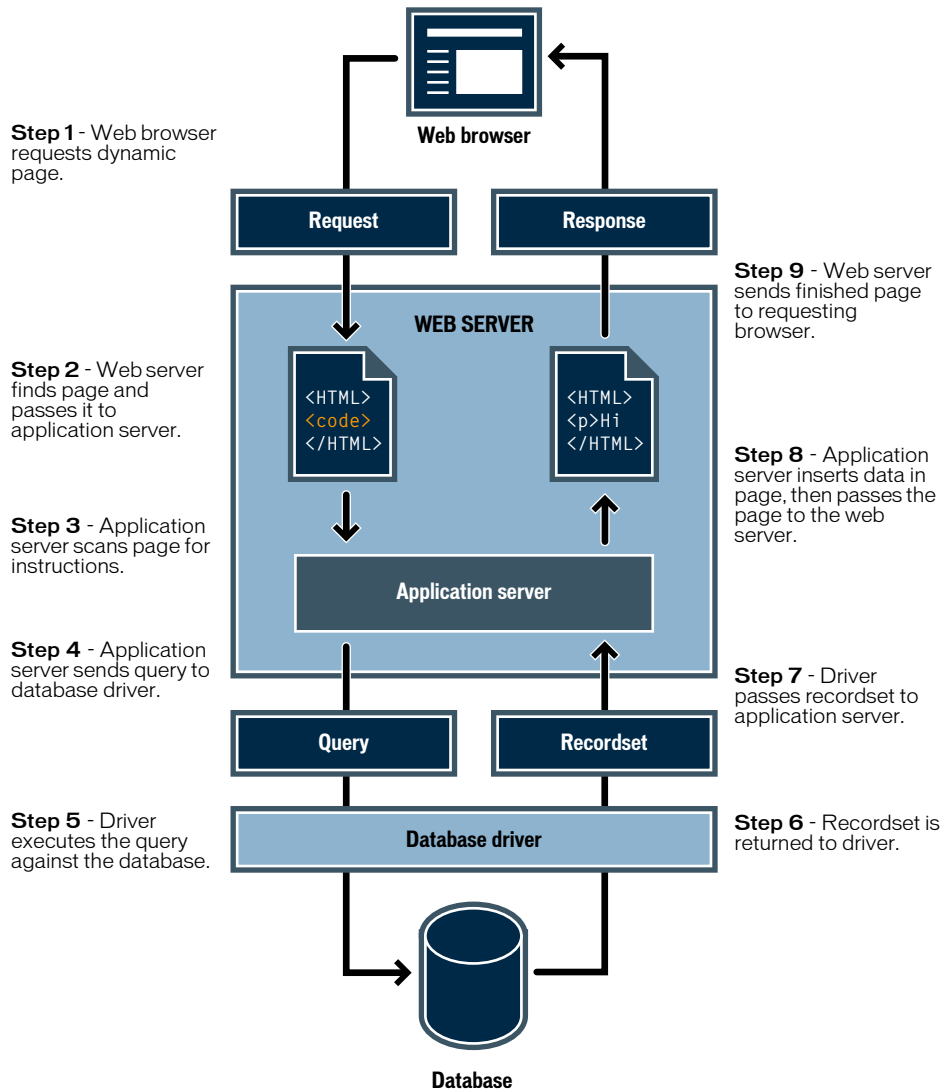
Web browser

Step 1 - Web browser requests dynamic page.

Request

Response

Step 9 - Web server sends finished page to requesting browser.

WEB SERVER

Step 2 - Web server finds page and passes it to application server.

<HTML>
<code>
</HTML>

<HTML>
<p>Hi
</HTML>

Step 8 - Application server inserts data in page, then passes the page to the web server.

Step 3 - Application server scans page for instructions.

Application server

Step 4 - Application server sends query to database driver.

Step 7 - Driver passes recordset to application server.

Query

Recordset

Step 5 - Driver executes the query against the database.

Database driver

Step 6 - Recordset is returned to driver.

Database